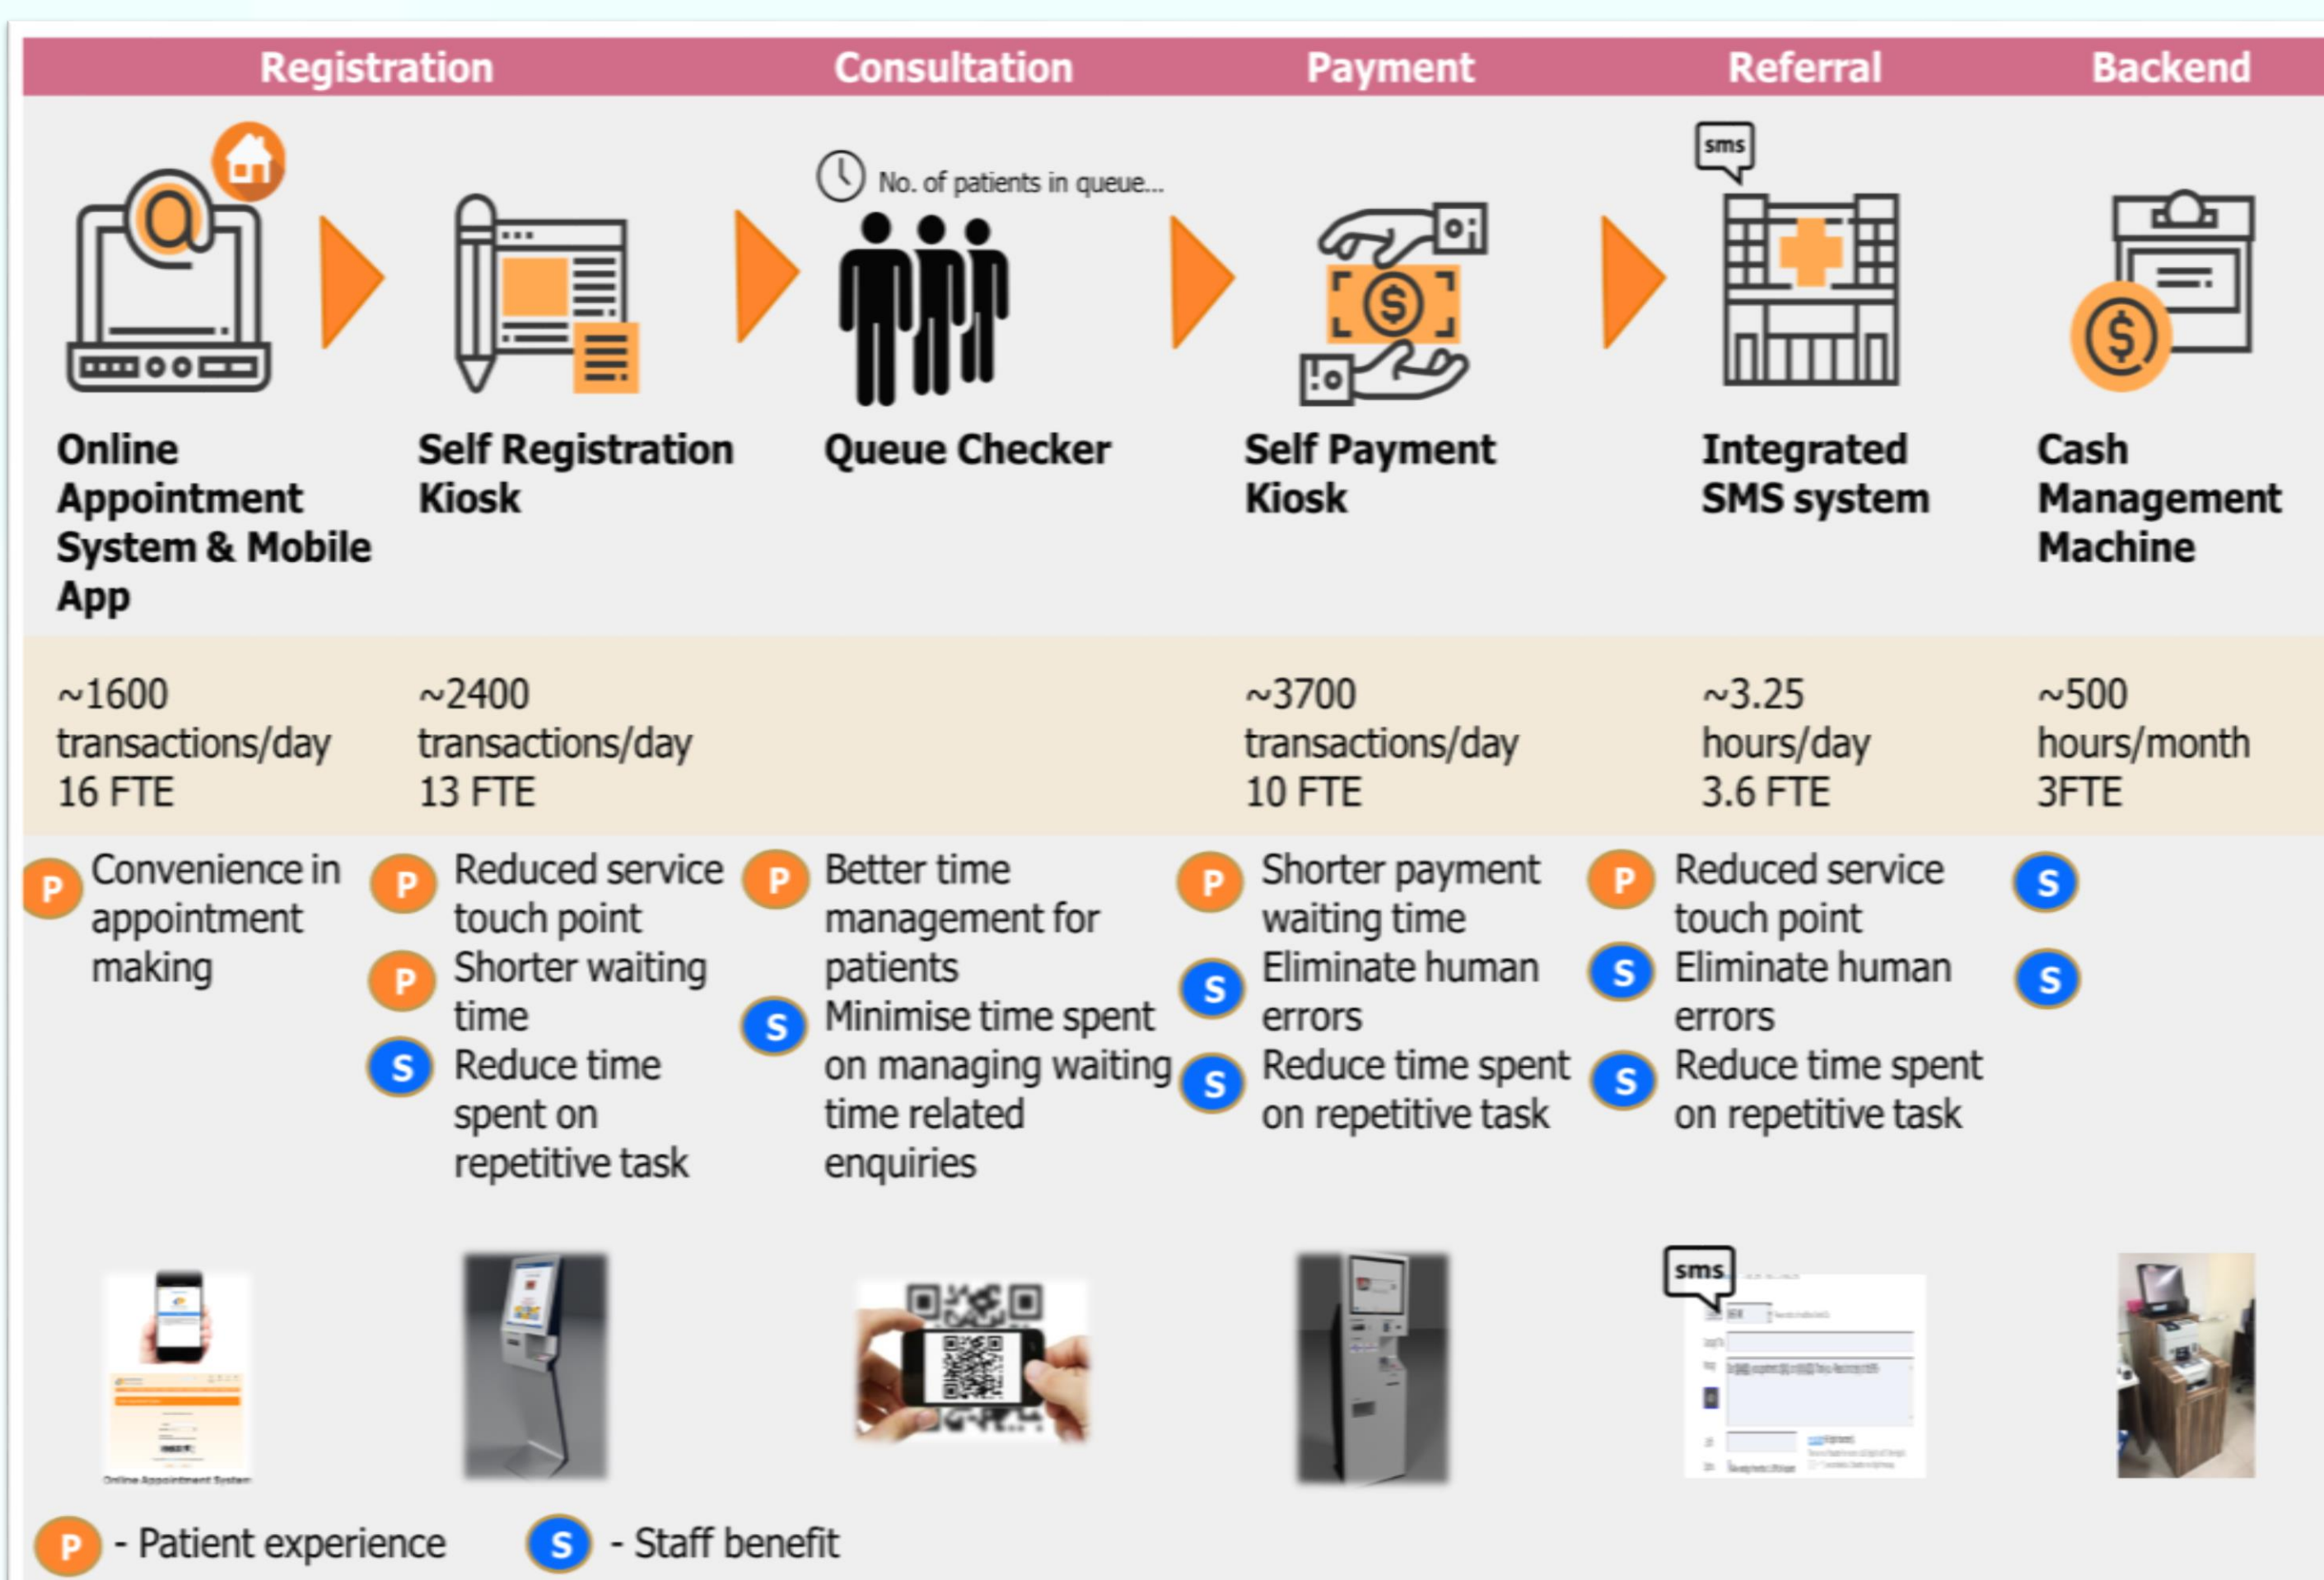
Registration Consultation Payment Referral Backend

No. of patients in queue...

sms

Online Appointment System & Mobile App

Self Registration Kiosk

Queue Checker

Self Payment Kiosk

Integrated SMS system

Cash Management Machine

~1600 transactions/day 16 FTE

~2400 transactions/day 13 FTE

~3700 transactions/day 10 FTE

~3.25 hours/day 3.6 FTE

~500 hours/month 3FTE

P Convenience in appointment making

P Reduced service touch point
P Shorter waiting time
S Reduce time spent on repetitive task

P Better time management for patients
S Minimise time spent on managing waiting time related enquiries

P Shorter payment waiting time
S Eliminate human errors
S Reduce time spent on repetitive task

P Reduced service touch point
S Eliminate human errors
S Reduce time spent on repetitive task

S

S

Online Appointment System

sms

P - Patient experience S - Staff benefit